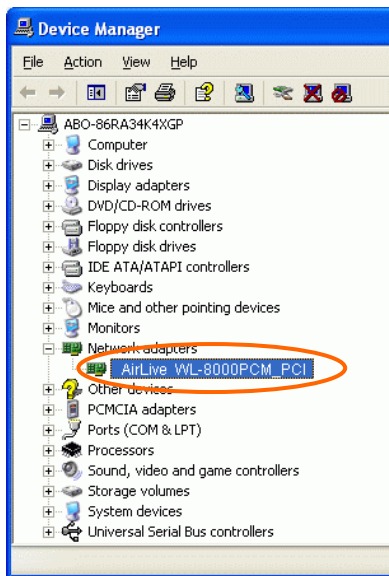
Device Manager

File Action View Help

ABO-86RA34K4XGP
Computer
Disk drives
Display adapters
DVD/CD-ROM drives
Floppy disk controllers
Floppy disk drives
IDE ATA/ATAPI controllers
Keyboards
Mice and other pointing devices
Monitors
Network adapters
AirLive WL-8000PCM_PCI
Other devices
PCMCIA adapters
Ports (COM & LPT)
Processors
Sound, video and game controllers
Storage volumes
System devices
Universal Serial Bus controllers